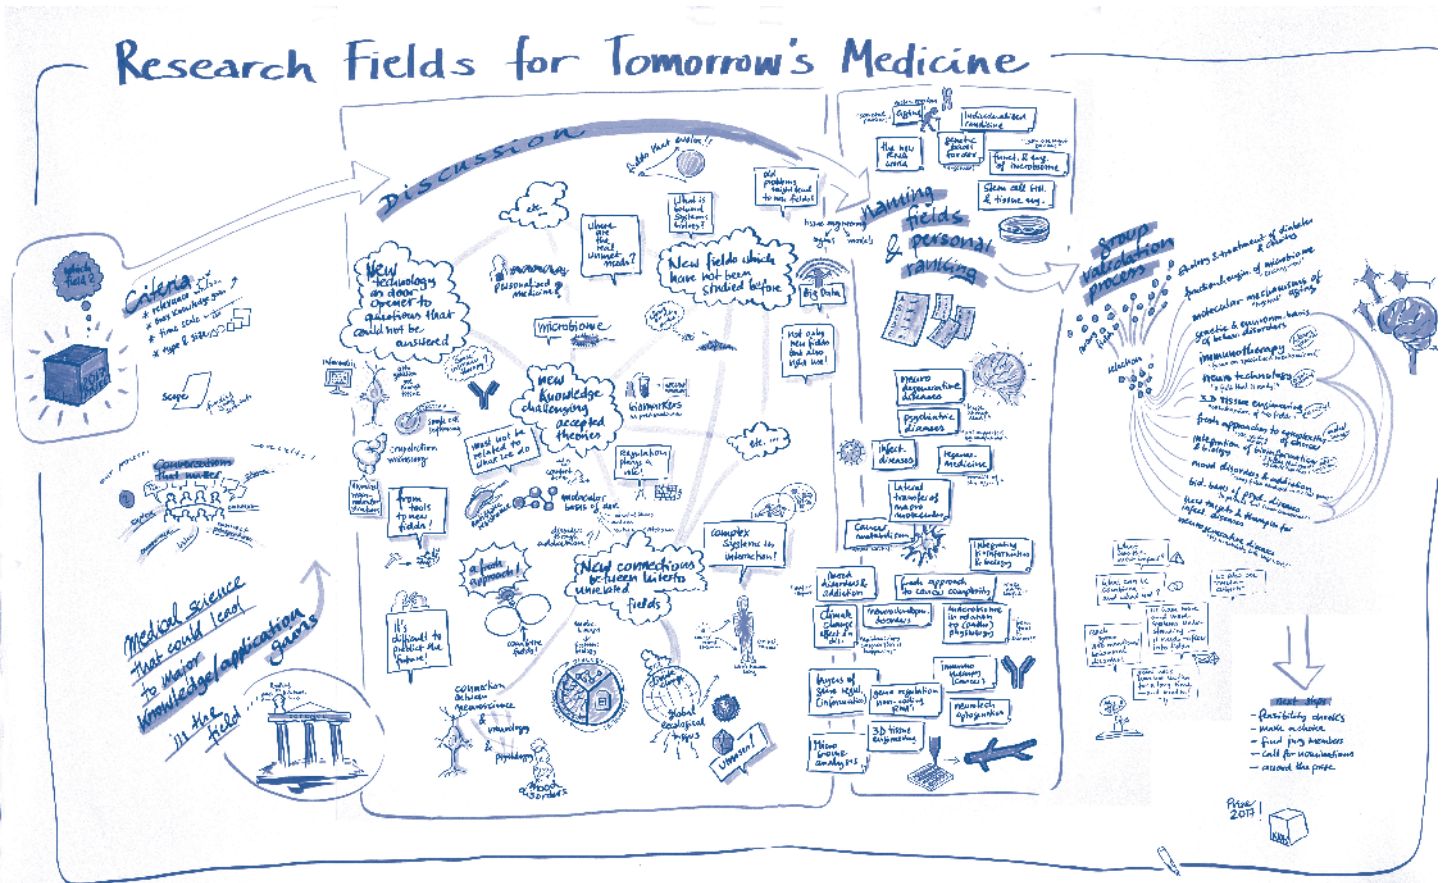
Research Fields for Tomorrow's Medicine

which field?

Criteria
* relevance
* fixes knowledge gap
* time scale
* type & size

scope

Medical science that could lead to major knowledge/application gaps in the field

Discussion

New technologies as door opener to questions that could not be answered

New knowledge challenging accepted theories

New fields which have not been studied before

New connections between hitherto unrelated fields

microbiome

personalized medicine

biomarkers

Big Data

etc.

Where are the real unmet needs?

What is beyond systems biology?

old problems might lead to new fields

Not only new fields but also right now!

from tools to new fields!

most not be related to what we do

complex systems to interaction!

a fresh approach!

It's difficult to predict the future!

connection between neuroscience & immunology & psychology

global ecological topics

unforeseen!

Ranking fields & personal ranking

individualized medicine

the new RNA world

stem cell tech. & tissue eng.

neuro degenerative diseases

psychiatric diseases

infect. diseases

regener. medicine

Cancer metabolism

mood disorders & addiction

climate change effect on dis.

3D tissue engineering

layers of gene regul. (information)

gene regulation non-coding RNA?

microbiome in relation to (patho) physiology

immuno therapy (cancer)

neurotech. optogenetics

Group validation process

selection

Etiology & treatment of diabetes
molecular mechanisms of aging
genetic & environm. basis of behav. disorders
immunotherapy
neuro technologies
3D tissue engineering
integration of bioinformatics & biology
mood disorders & addiction
new targets & therapies for infect. diseases
neurodegenerative diseases

next steps
- feasibility checks
- make a choice
- find jury members
- call for nominations
- award the prize

Prize 2017